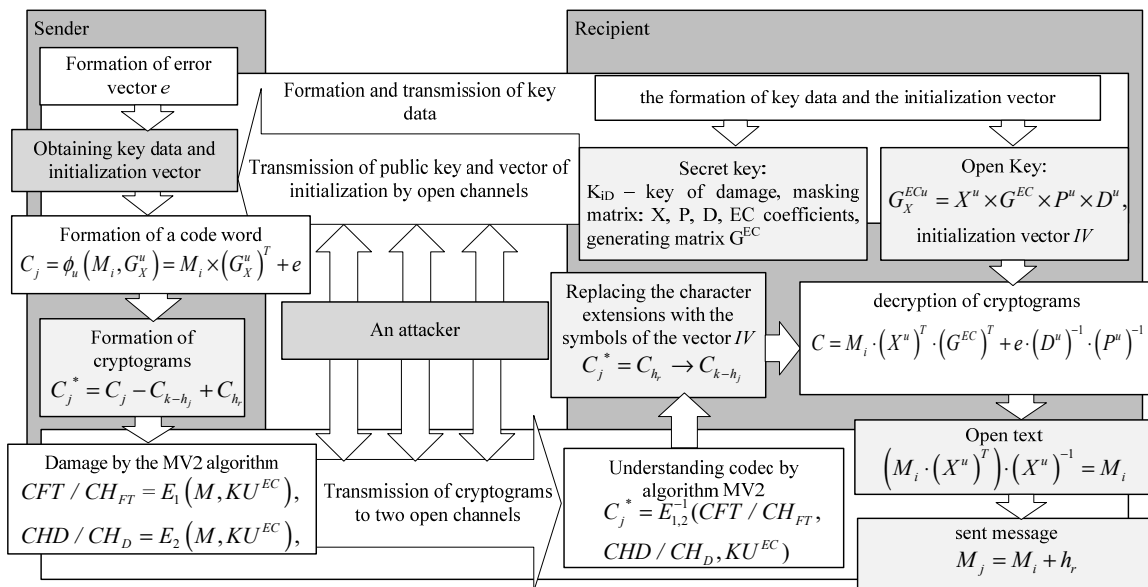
Sender

Formation of error vector $e$

Obtaining key data and initialization vector

Formation of a code word
$C_j = \phi_u\left(M_i, G_X^u\right) = M_i \times \left(G_X^u\right)^T + e$

Formation of cryptograms
$C_j^* = C_j - C_{k-h_j} + C_{h_r}$

Damage by the MV2 algorithm
$CFT / CH_{FT} = E_1\left(M, KU^{EC}\right),$
$CHD / CH_D = E_2\left(M, KU^{EC}\right),$

Formation and transmission of key data

Transmission of public key and vector of initialization by open channels

An attacker

Transmission of cryptograms to two open channels

Recipient

the formation of key data and the initialization vector

Secret key:
K$_{iD}$ – key of damage, masking matrix: X, P, D, EC coefficients, generating matrix G$^{EC}$

Open Key:
$G_X^{ECu} = X^u \times G^{EC} \times P^u \times D^u$,
initialization vector $IV$

Replacing the character extensions with the symbols of the vector $IV$
$C_j^* = C_{h_r} \rightarrow C_{k-h_j}$

decryption of cryptograms
$C = M_i \cdot \left(X^u\right)^T \cdot \left(G^{EC}\right)^T + e \cdot \left(D^u\right)^{-1} \cdot \left(P^u\right)^{-1}$

Open text
$\left(M_i \cdot \left(X^u\right)^T\right) \cdot \left(X^u\right)^{-1} = M_i$

Understanding codec by algorithm MV2
$C_j^* = E_{1,2}^{-1}(CFT / CH_{FT},$
$CHD / CH_D, KU^{EC})$

sent message
$M_j = M_i + h_r$